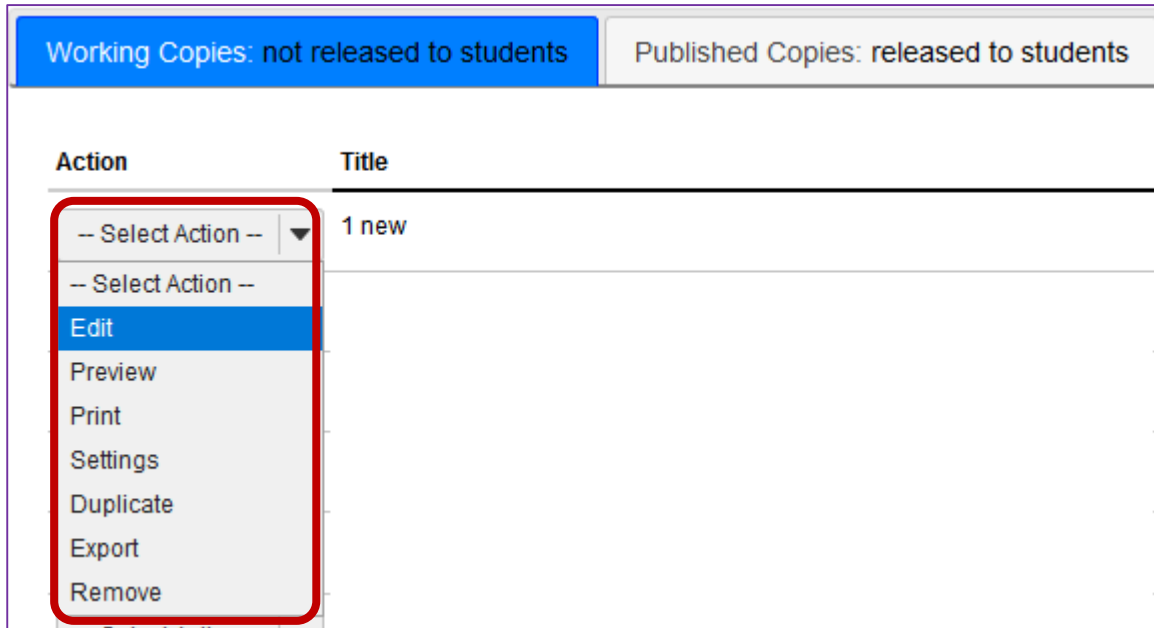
Working Copies: not released to students | Published Copies: released to students

| Action | Title |
|---|---|
| -- Select Action -- | 1 new |

-- Select Action --
Edit
Preview
Print
Settings
Duplicate
Export
Remove